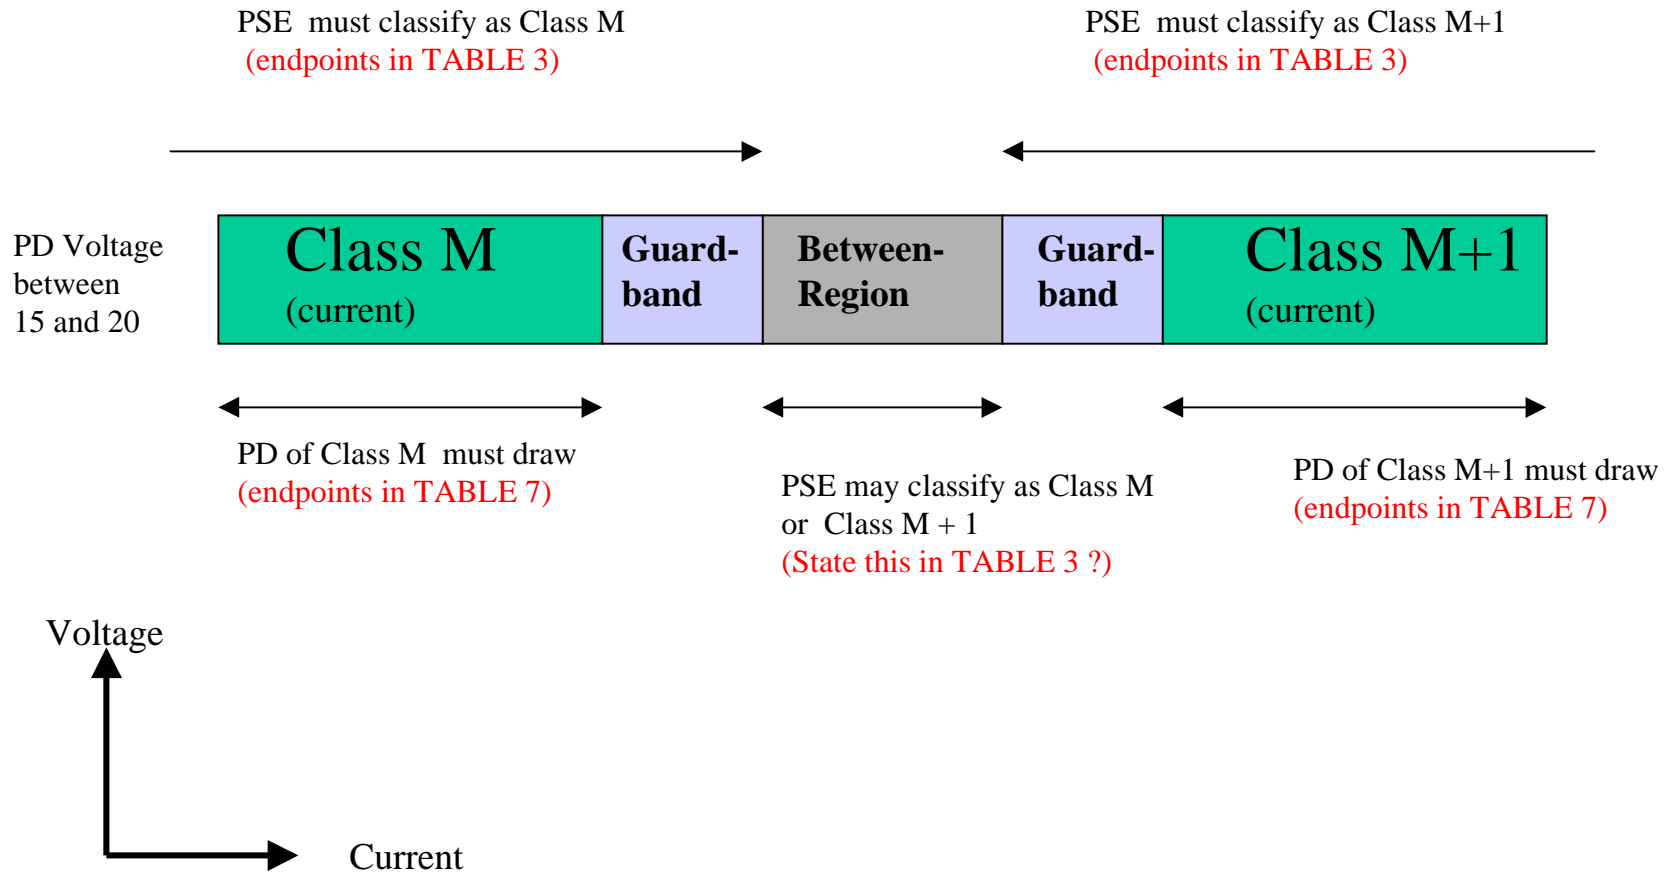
PSE must classify as Class M
(endpoints in TABLE 3)

PSE must classify as Class M+1
(endpoints in TABLE 3)

PD Voltage between 15 and 20

Class M
(current)

Guard-band

Between-Region

Guard-band

Class M+1
(current)

PD of Class M must draw
(endpoints in TABLE 7)

PSE may classify as Class M or Class M + 1
(State this in TABLE 3 ?)

PD of Class M+1 must draw
(endpoints in TABLE 7)

Voltage

Current